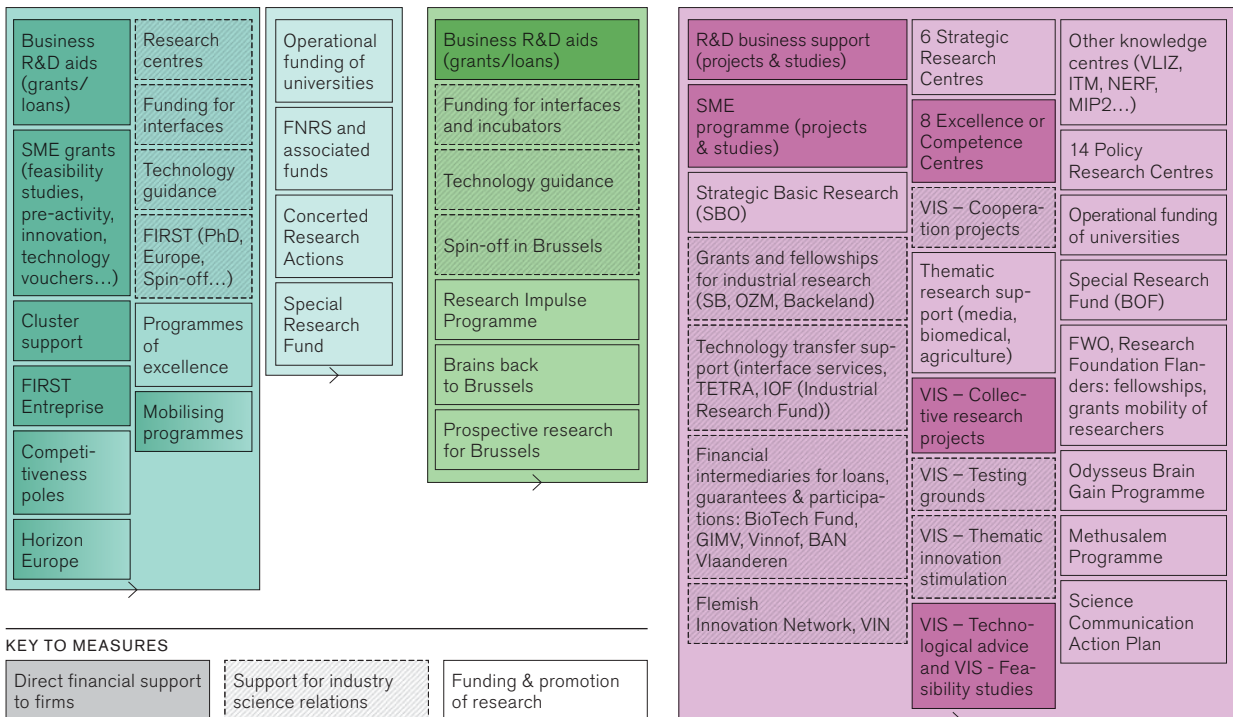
Business R&D aids (grants/loans)

SME grants (feasibility studies, pre-activity, innovation, technology vouchers…)

Cluster support

FIRST Entreprise

Competitiveness poles

Horizon Europe

Research centres

Funding for interfaces

Technology guidance

FIRST (PhD, Europe, Spin-off…)

Programmes of excellence

Mobilising programmes

Operational funding of universities

FNRS and associated funds

Concerted Research Actions

Special Research Fund

Business R&D aids (grants/loans)

Funding for interfaces and incubators

Technology guidance

Spin-off in Brussels

Research Impulse Programme

Brains back to Brussels

Prospective research for Brussels

R&D business support (projects & studies)

SME programme (projects & studies)

Strategic Basic Research (SBO)

Grants and fellowships for industrial research (SB, OZM, Backeland)

Technology transfer support (interface services, TETRA, IOF (Industrial Research Fund))

Financial intermediaries for loans, guarantees & participations: BioTech Fund, GIMV, Vinnof, BAN Vlaanderen

Flemish Innovation Network, VIN

6 Strategic Research Centres

8 Excellence or Competence Centres

VIS – Cooperation projects

Thematic research support (media, biomedical, agriculture)

VIS – Collective research projects

VIS – Testing grounds

VIS – Thematic innovation stimulation

VIS – Technological advice and VIS - Feasibility studies

Other knowledge centres (VLIZ, ITM, NERF, MIP2…)

14 Policy Research Centres

Operational funding of universities

Special Research Fund (BOF)

FWO, Research Foundation Flanders: fellowships, grants mobility of researchers

Odysseus Brain Gain Programme

Methusalem Programme

Science Communication Action Plan

KEY TO MEASURES

Direct financial support to firms

Support for industry science relations

Funding & promotion of research